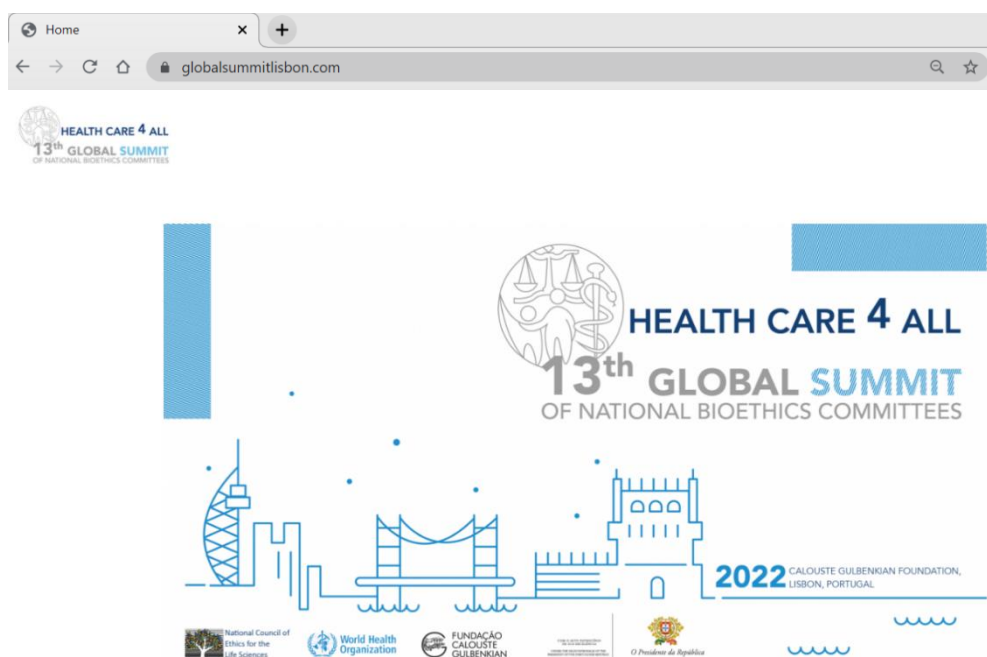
Home

globalsummitlisbon.com

HEALTH CARE 4 ALL
13th GLOBAL SUMMIT
OF NATIONAL BIOETHICS COMMITTEES

HEALTH CARE 4 ALL
13th GLOBAL SUMMIT
OF NATIONAL BIOETHICS COMMITTEES

2022 CALOUSTE GULBENKIAN FOUNDATION, LISBON, PORTUGAL

National Council of Ethics for the Life Sciences

World Health Organization

FUNDAÇÃO CALOUSTE GULBENKIAN

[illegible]

O Presidente da República